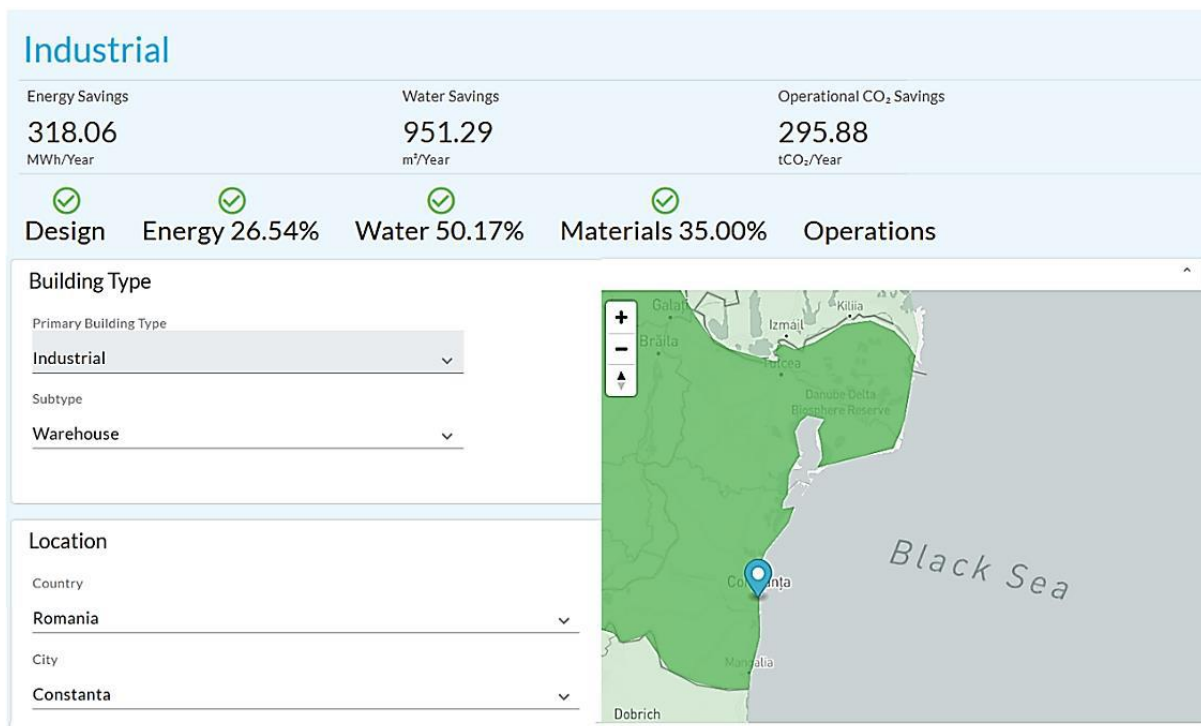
Industrial

Energy Savings
318.06
MWh/Year

Water Savings
951.29
m³/Year

Operational $CO_2$ Savings
295.88
$tCO_2$/Year

Design Energy 26.54% Water 50.17% Materials 35.00% Operations

Building Type

Primary Building Type
Industrial

Subtype
Warehouse

Location

Country
Romania

City
Constanta

+
−

Galați
Brăila
Izmail
Kiliia
Tulcea
Danube Delta Biosphere Reserve
Black Sea
Co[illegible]nța
Man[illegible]alia
Dobrich